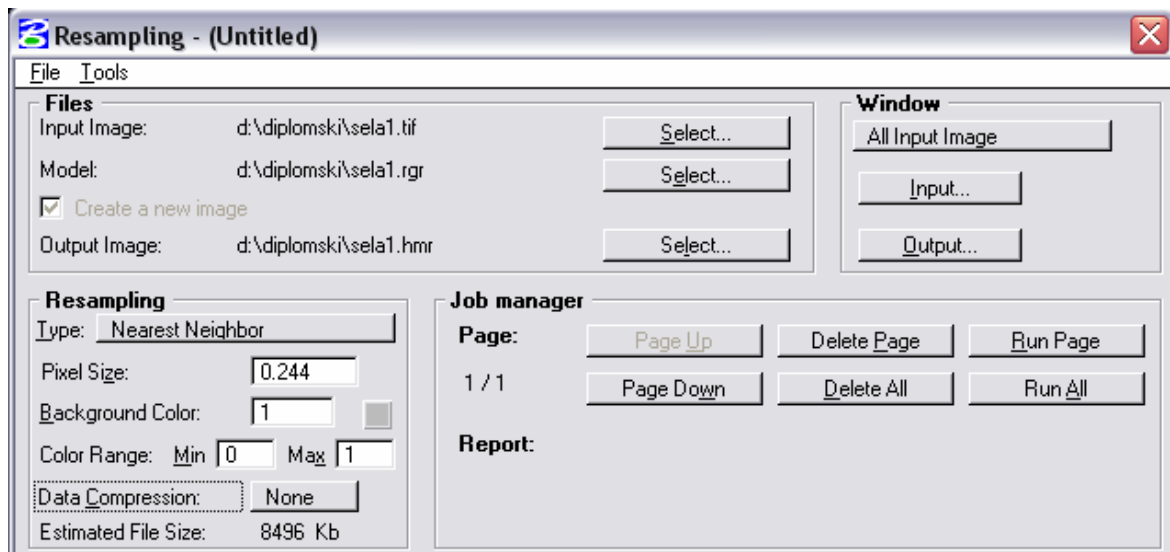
Resampling - (Untitled)

File Tools

Files
Input Image: d:\diplomski\sela1.tif Select...
Model: d:\diplomski\sela1.rgr Select...
Create a new image
Output Image: d:\diplomski\sela1.hmr Select...

Window
All Input Image
Input...
Output...

Resampling
Type: Nearest Neighbor
Pixel Size: 0.244
Background Color: 1
Color Range: Min 0 Max 1
Data Compression: None
Estimated File Size: 8496 Kb

Job manager
Page: Page Up Delete Page Run Page
1 / 1 Page Down Delete All Run All
Report: